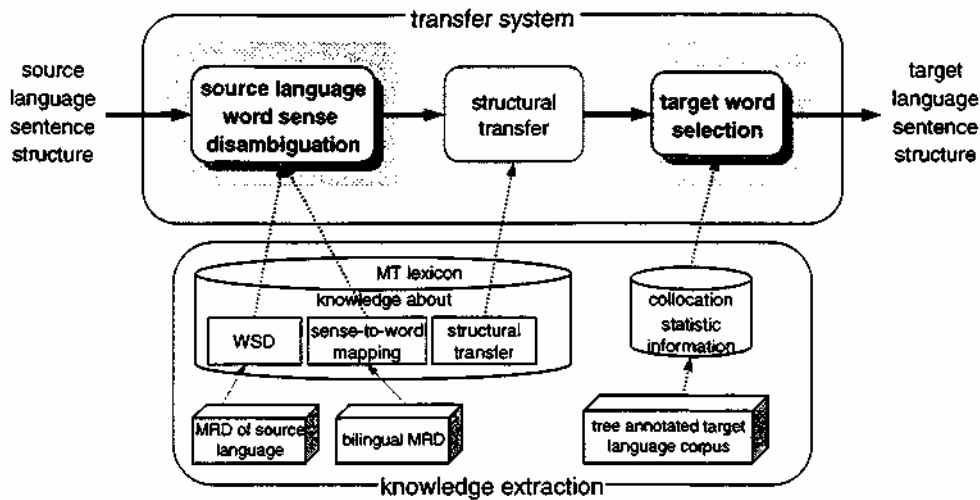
transfer system

source language sentence structure

source language word sense disambiguation

structural transfer

target word selection

target language sentence structure

MT lexicon

knowledge about

WSD

sense-to-word mapping

structural transfer

collocation statistic information

MRD of source language

bilingual MRD

tree annotated target language corpus

knowledge extraction